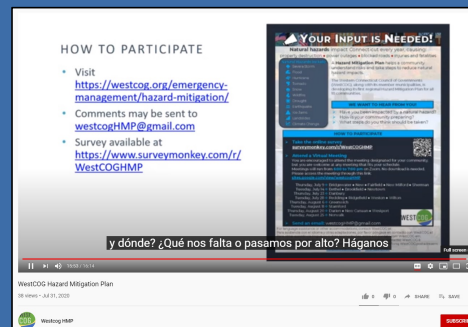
HOW TO PARTICIPATE

- Visit https://westcog.org/emergency-management/hazard-mitigation/
- Comments may be sent to westcogHMP@gmail.com
- Survey available at https://www.surveymonkey.com/r/WestCOGHMP

YOUR INPUT IS NEEDED!

Natural hazards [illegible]

Hazard Mitigation Plan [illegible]

WE WANT TO HEAR FROM YOU

HOW TO PARTICIPATE

Take the online survey

Attend a Virtual Meeting

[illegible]

WESTCOG

y dónde? ¿Qué nos falta o pasamos por alto? Háganos

10:58 / 14:14

Full screen

WestCOG Hazard Mitigation Plan

38 views • Jul 31, 2020

0 0 SHARE SAVE

Westcog HMP

SUBSCRIBE